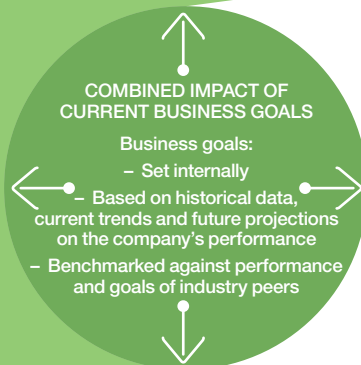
COMBINED IMPACT OF CURRENT BUSINESS GOALS

Business goals:

– Set internally

– Based on historical data, current trends and future projections on the company's performance

– Benchmarked against performance and goals of industry peers